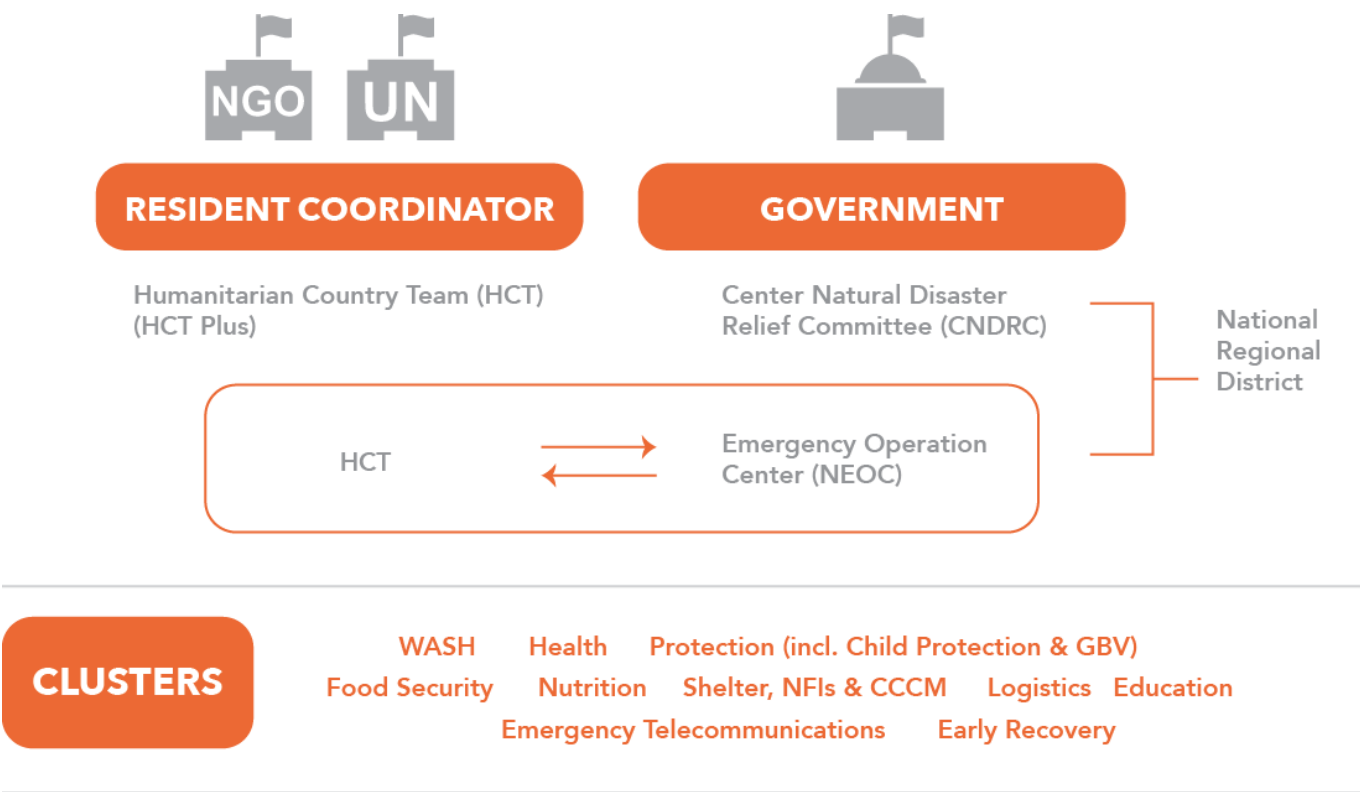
NGO UN

RESIDENT COORDINATOR

GOVERNMENT

Humanitarian Country Team (HCT) (HCT Plus)

Center Natural Disaster Relief Committee (CNDRC)

National
Regional
District

HCT

Emergency Operation Center (NEOC)

CLUSTERS

WASH Health Protection (incl. Child Protection & GBV)
Food Security Nutrition Shelter, NFIs & CCCM Logistics Education
Emergency Telecommunications Early Recovery